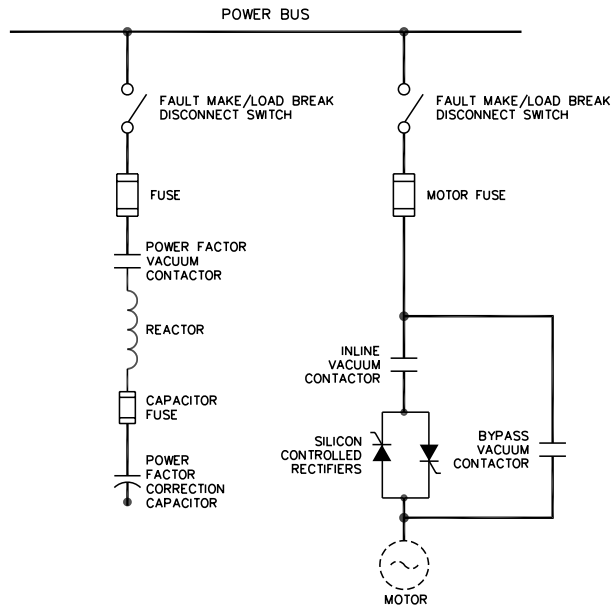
POWER BUS

FAULT MAKE/LOAD BREAK DISCONNECT SWITCH

FUSE

POWER FACTOR VACUUM CONTACTOR

REACTOR

CAPACITOR FUSE

POWER FACTOR CORRECTION CAPACITOR

FAULT MAKE/LOAD BREAK DISCONNECT SWITCH

MOTOR FUSE

INLINE VACUUM CONTACTOR

SILICON CONTROLLED RECTIFIERS

BYPASS VACUUM CONTACTOR

MOTOR